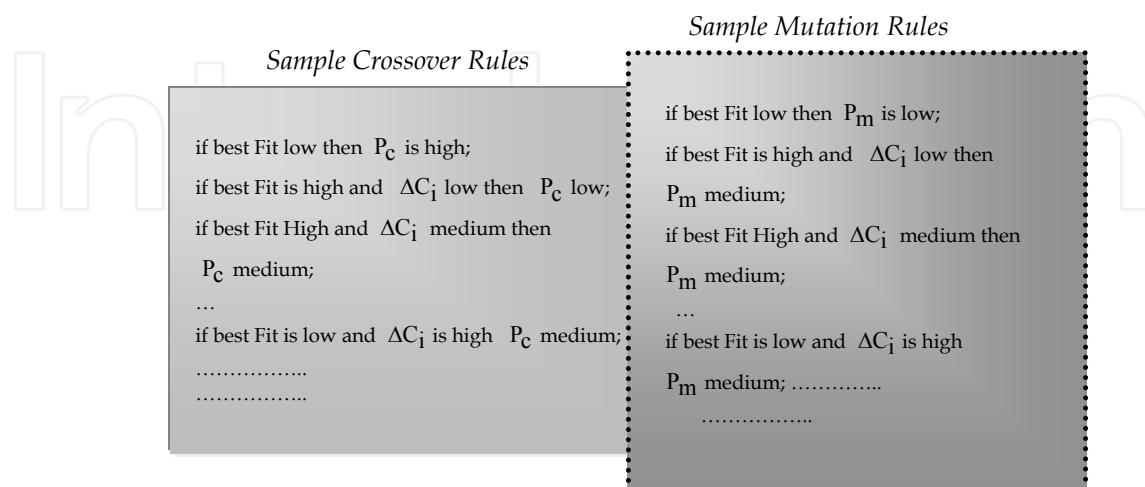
Sample Mutation Rules

Sample Crossover Rules

if best Fit low then $P_c$ is high;
if best Fit is high and $\Delta C_i$ low then $P_c$ low;
if best Fit High and $\Delta C_i$ medium then $P_c$ medium;
…
if best Fit is low and $\Delta C_i$ is high $P_c$ medium;
……………..
……………..

if best Fit low then $P_m$ is low;
if best Fit is high and $\Delta C_i$ low then $P_m$ medium;
if best Fit High and $\Delta C_i$ medium then $P_m$ medium;
…
if best Fit is low and $\Delta C_i$ is high $P_m$ medium; …………..
……………..